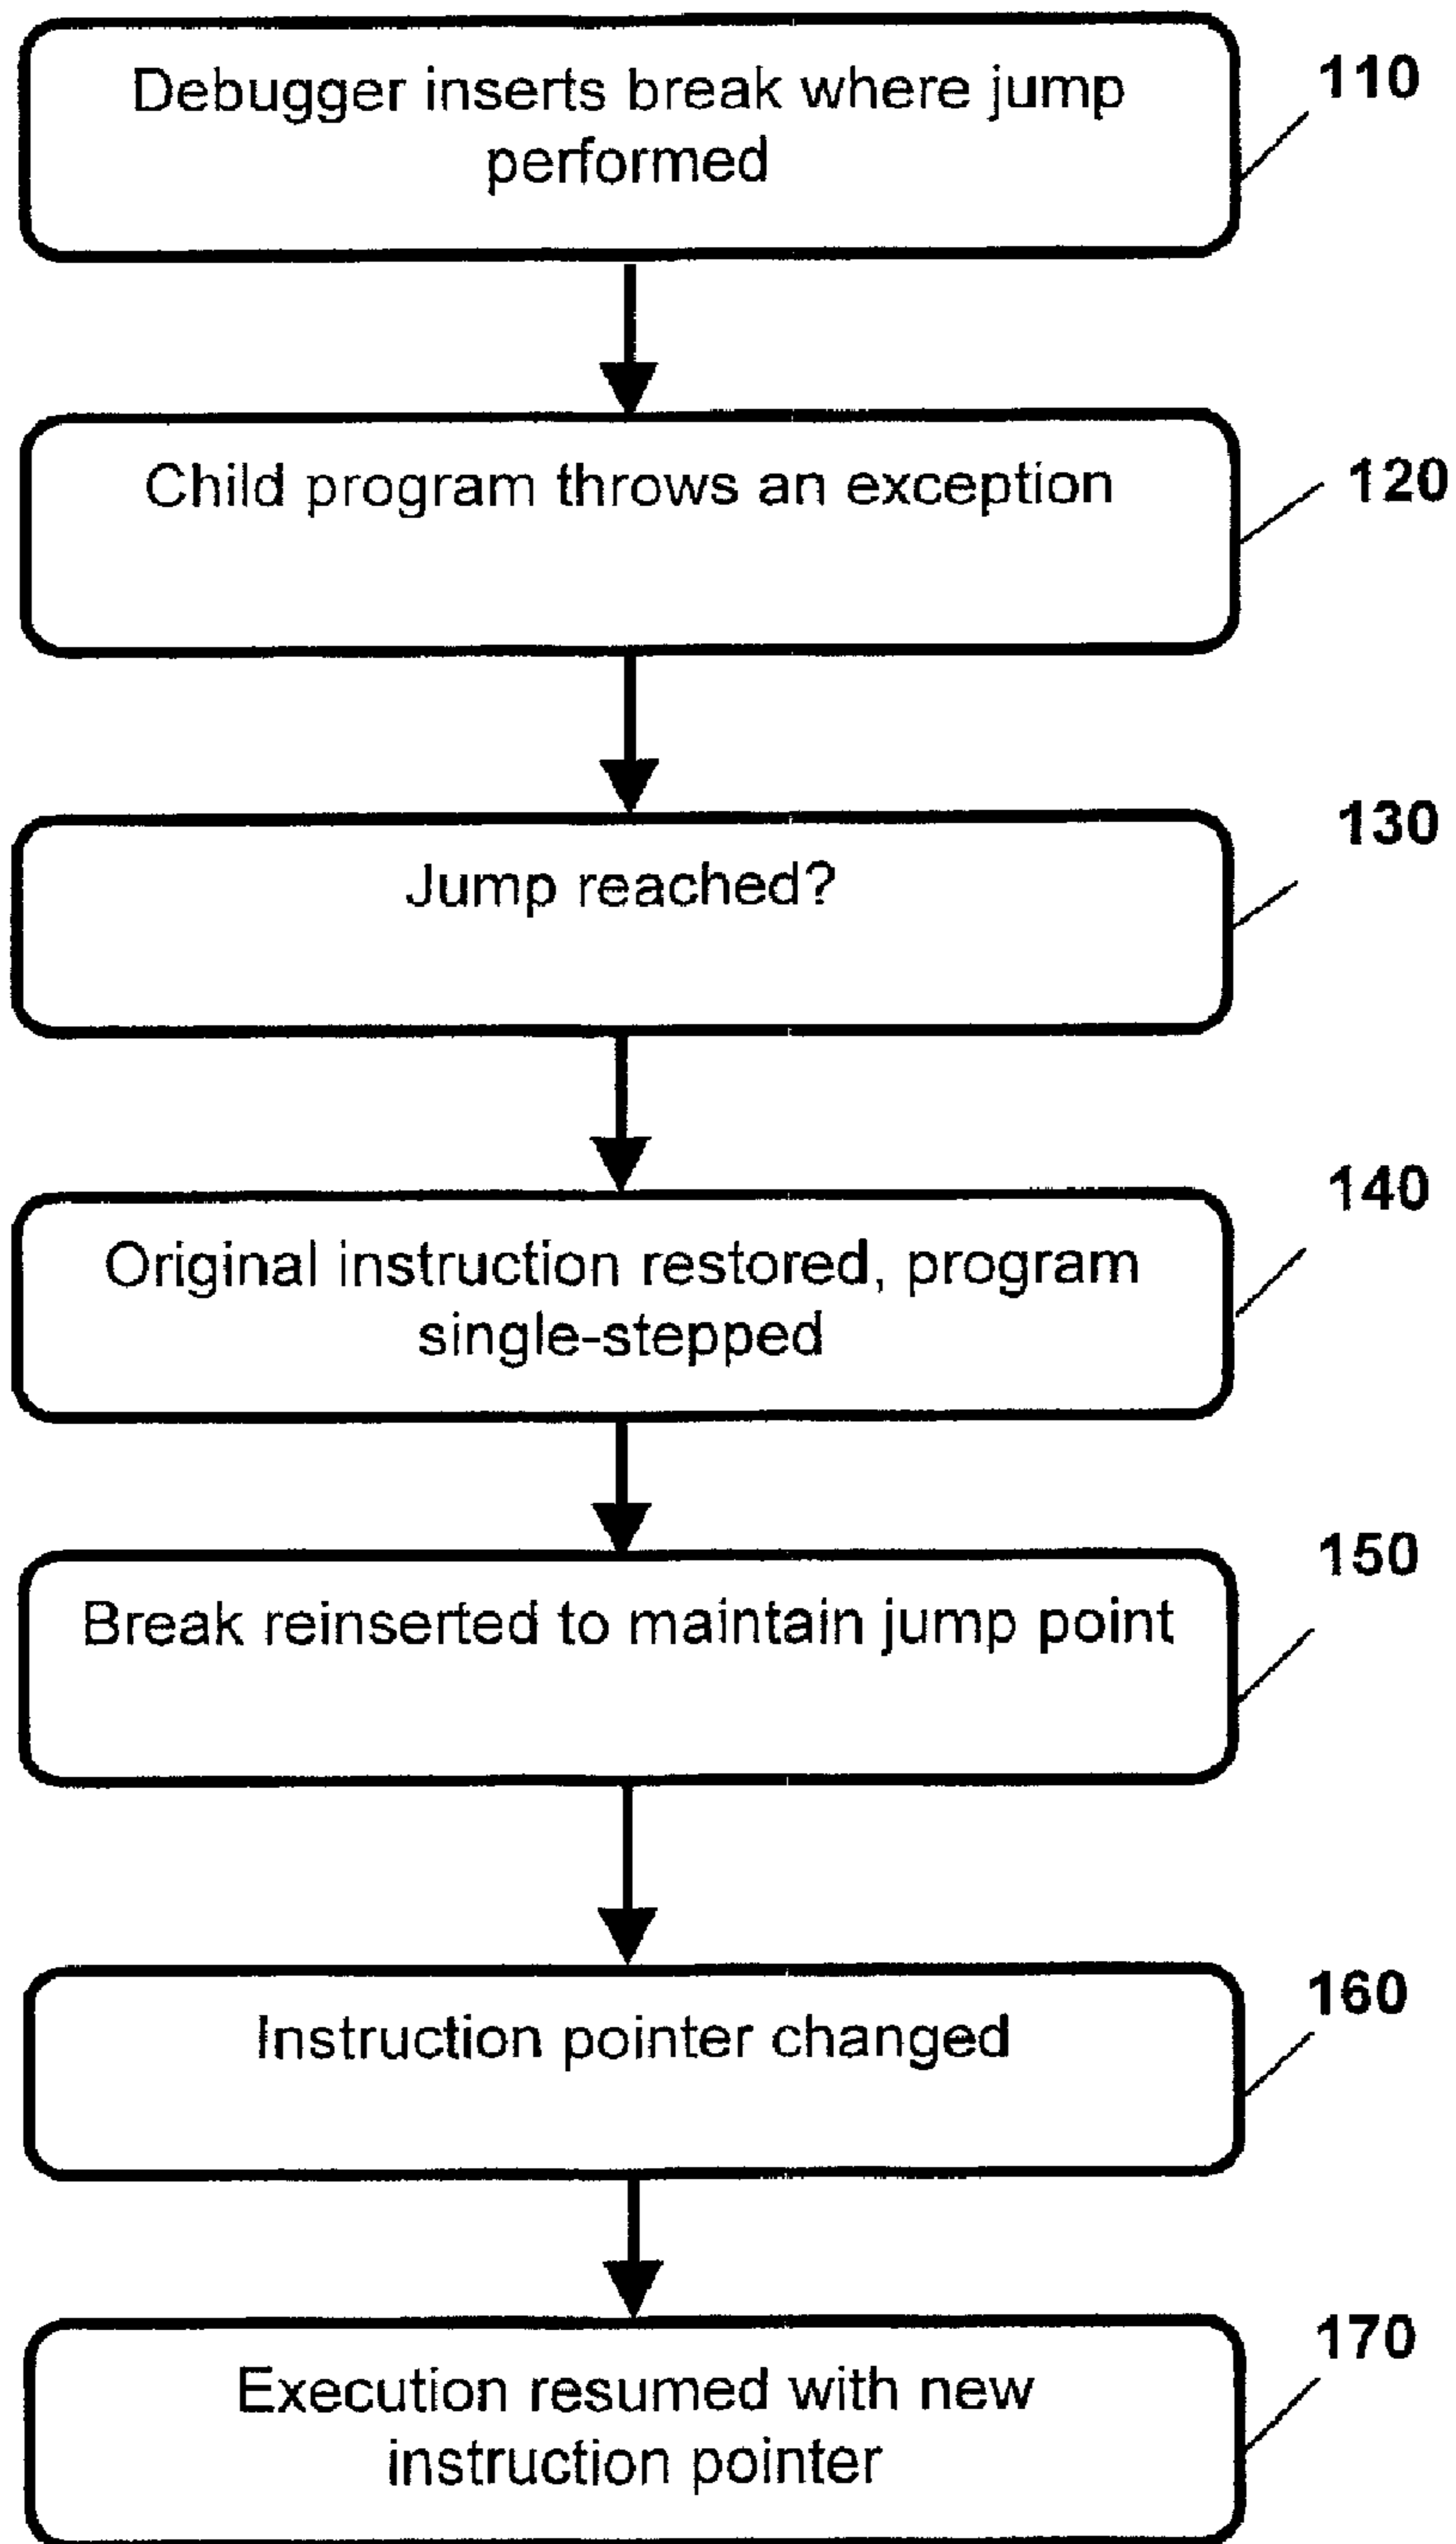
Debugger inserts break where jump performed

110

Child program throws an exception

120

130

Jump reached?

140

Original instruction restored, program single-stepped

150

Break reinserted to maintain jump point

160

Instruction pointer changed

170

Execution resumed with new instruction pointer